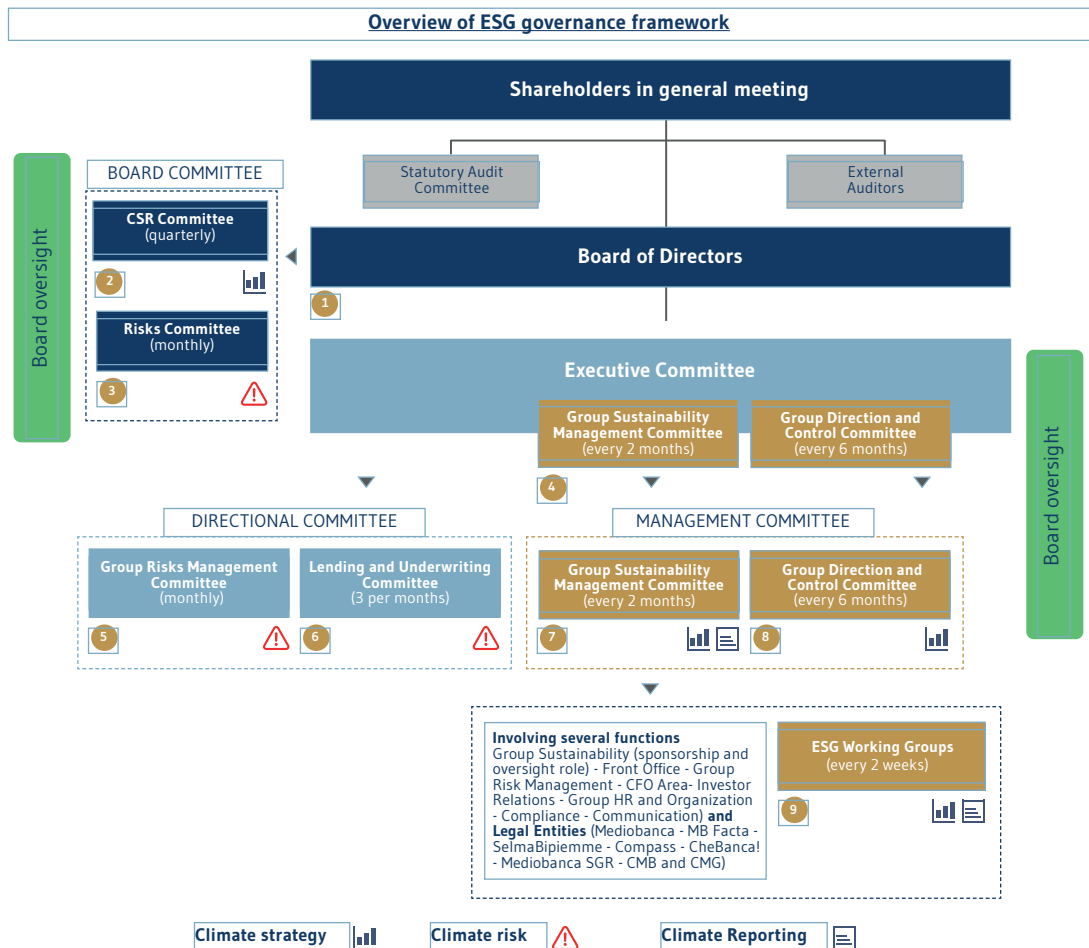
Overview of ESG governance framework

Shareholders in general meeting

Statutory Audit Committee

External Auditors

Board oversight

BOARD COMMITTEE

CSR Committee (quarterly)

2

Risks Committee (monthly)

3

Board of Directors

1

Executive Committee

Group Sustainability Management Committee (every 2 months)

Group Direction and Control Committee (every 6 months)

4

Board oversight

DIRECTIONAL COMMITTEE

Group Risks Management Committee (monthly)

5

Lending and Underwriting Committee (3 per months)

6

MANAGEMENT COMMITTEE

Group Sustainability Management Committee (every 2 months)

7

Group Direction and Control Committee (every 6 months)

8

Involving several functions
Group Sustainability (sponsorship and oversight role) - Front Office - Group Risk Management - CFO Area- Investor Relations - Group HR and Organization - Compliance - Communication) and Legal Entities (Mediobanca - MB Facta - SelmaBipiemme - Compass - CheBanca! - Mediobanca SGR - CMB and CMG)

ESG Working Groups (every 2 weeks)

9

Climate strategy

Climate risk

Climate Reporting